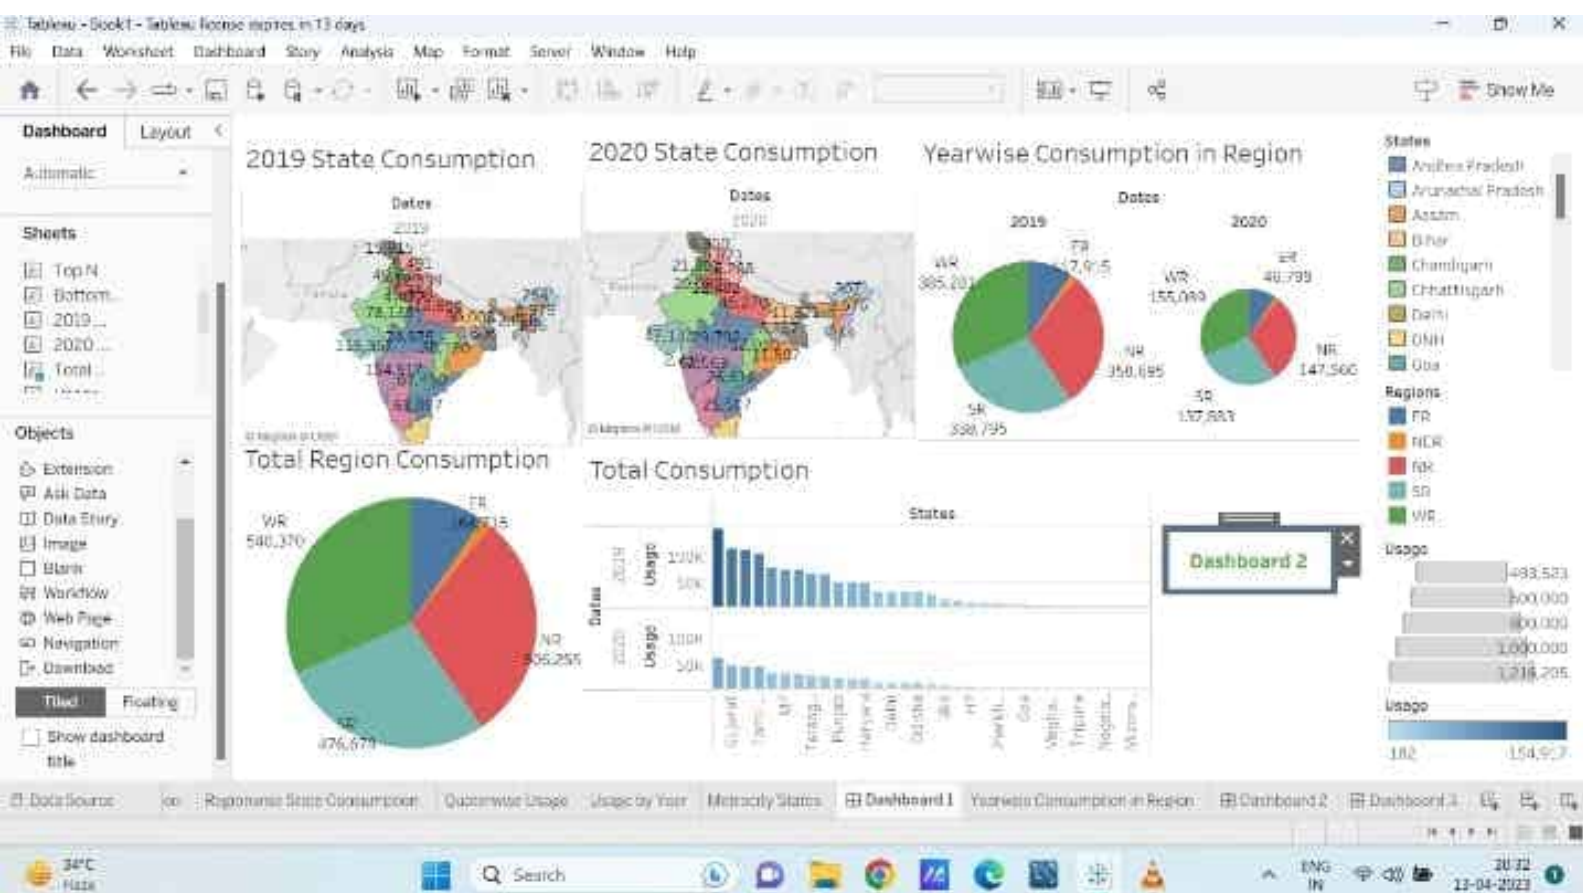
Tableau - Book1 - Tableau license expires in 13 days

File Data Worksheet Dashboard Story Analysis Map Format Server Window Help

Show Me

Dashboard Layout

Automatic

Sheets

Top N
Bottom...
2019 ...
2020 ...
Total ...

Objects

Extension
Ask Data
Data Story
Image
Blank
Workflow
Web Page
Navigation
Download

Tiled Floating

Show dashboard title

2019 State Consumption

Dates
2019

2020 State Consumption

Dates
2020

Yearwise Consumption in Region

Dates
2019 2020

WR 385,203
ER 7,915
NR 358,695
SR 338,795

WR 155,089
ER 46,799
NR 147,560
SR 137,883

Total Region Consumption

WR 540,370
ER
NR 506,255
SR 476,679

Total Consumption

States

Dates 2019 Usage 100K 50K
2020 Usage 100K 50K

Dashboard 2

States
Andhra Pradesh
Arunachal Pradesh
Assam
Bihar
Chandigarh
Chhattisgarh
Delhi
DNH
Goa

Regions
ER
NER
NR
SR
WR

Usage
493,523
500,000
800,000
1,000,000
1,216,205

Usage
182 154,9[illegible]

Data Source Regionwise State Consumption Quarterwise Usage Usage by Year Minimally States Dashboard 1 Yearwise Consumption in Region Dashboard 2 Dashboard 3

34°C Haze
Search
ENG IN
20:32
12-04-2023